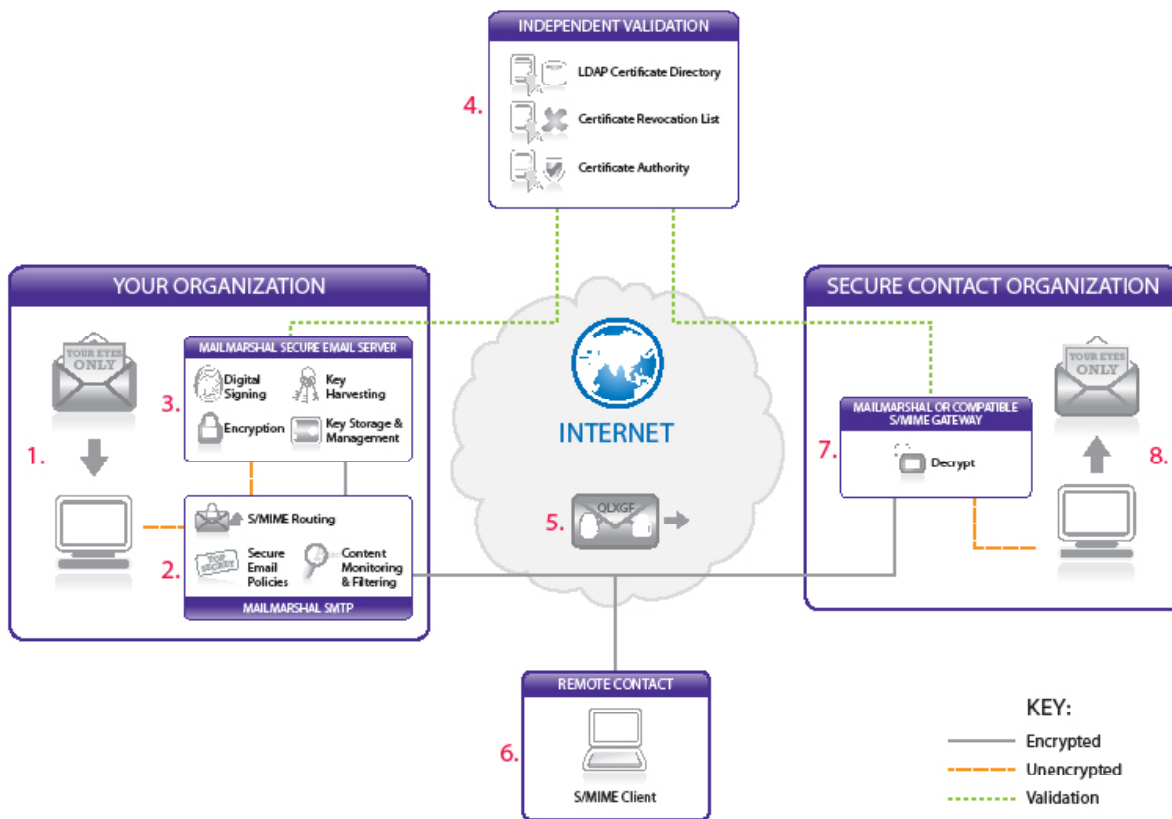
INDEPENDENT VALIDATION

4.

LDAP Certificate Directory

Certificate Revocation List

Certificate Authority

YOUR ORGANIZATION

YOUR EYES ONLY

1.

MAILMARSHAL SECURE EMAIL SERVER

3.

Digital Signing

Key Harvesting

Encryption

Key Storage & Management

S/MIME Routing

2.

TOP SECRET

Secure Email Policies

Content Monitoring & Filtering

MAILMARSHAL SMTP

INTERNET

5.

QLXGF

SECURE CONTACT ORGANIZATION

YOUR EYES ONLY

MAILMARSHAL OR COMPATIBLE S/MIME GATEWAY

7.

Decrypt

8.

REMOTE CONTACT

6.

S/MIME Client

KEY:

Encrypted

Unencrypted

Validation